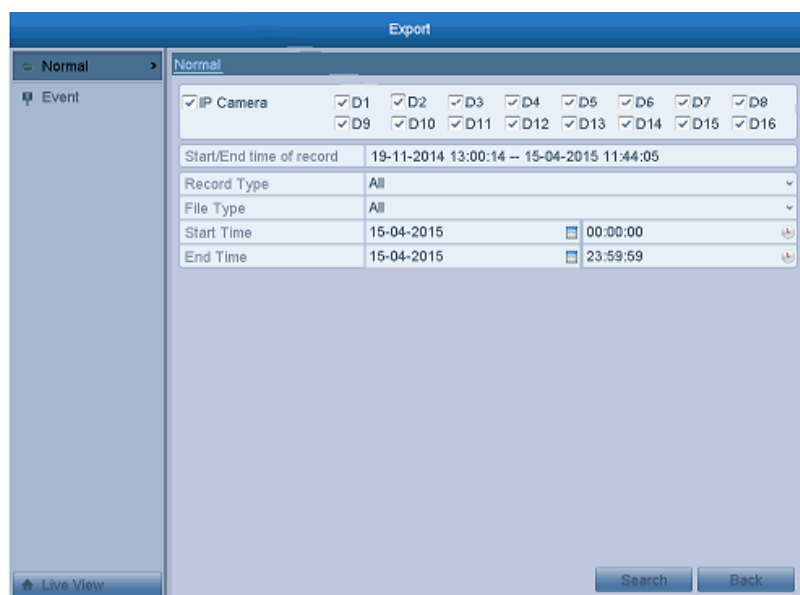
Export

Normal

Event

Normal

IP Camera D1 D2 D3 D4 D5 D6 D7 D8 D9 D10 D11 D12 D13 D14 D15 D16

| Start/End time of record | 19-11-2014 13:00:14 -- 15-04-2015 11:44:05 | |
|---|---|---|
| Record Type | All | |
| File Type | All | |
| Start Time | 15-04-2015 | 00:00:00 |
| End Time | 15-04-2015 | 23:59:59 |

Live View

Search

Back